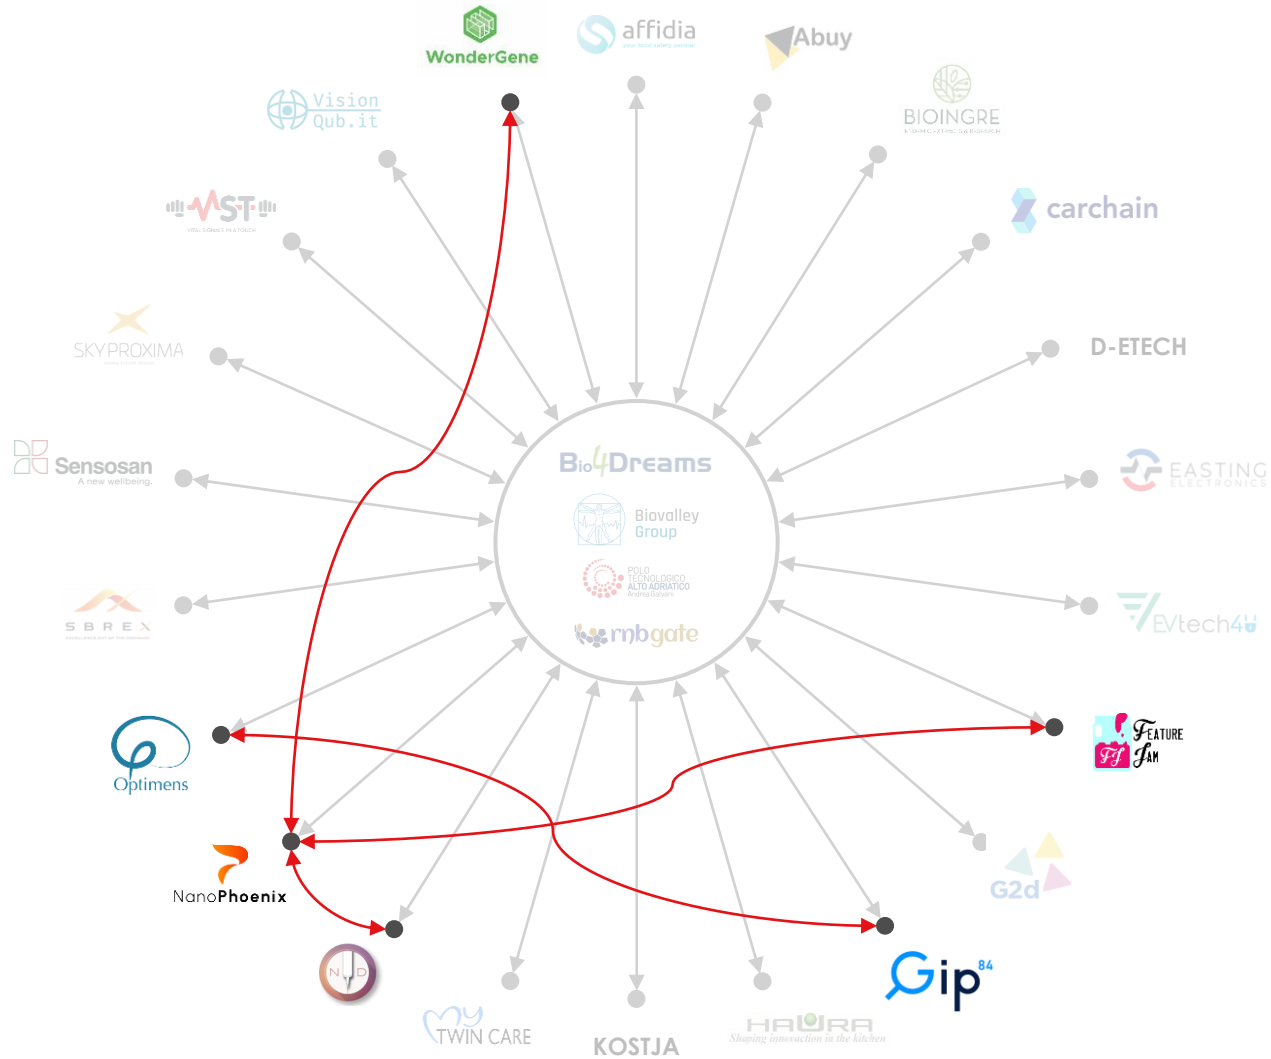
WonderGene
affidia
your food safety partner
Abuy
Vision
Qub.it
BIOINGRE
MST
carchain
SKYPROXIMA
D-ETECH
Bio4Dreams
Sensosan
A new wellbeing.
Biovalley
Group
EASTING
ELECTRONICS
POLO
TECNOLOGICO
ALTO ADRIATICO
Andrea Galvani
SBREX
mbgate
EVtech4U
Optimens
FEATURE
FAM
FF
NanoPhoenix
G2d
ND
Gip84
MY TWIN CARE
KOSTJA
HALURA
Shaping innovation in the kitchen